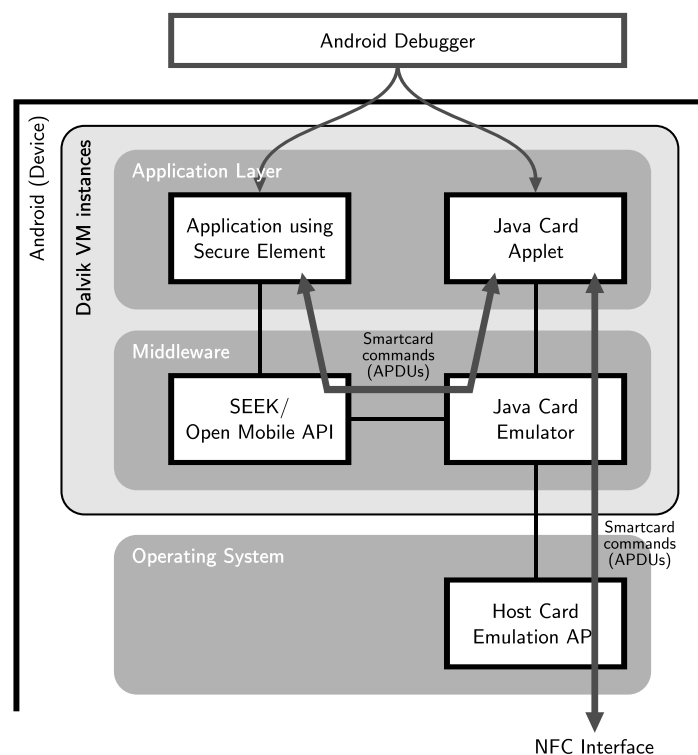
Android Debugger

Android (Device)

Dalvik VM instances

Application Layer

Application using Secure Element

Java Card Applet

Smartcard commands (APDUs)

Middleware

SEEK/ Open Mobile API

Java Card Emulator

Smartcard commands (APDUs)

Operating System

Host Card Emulation AP

NFC Interface